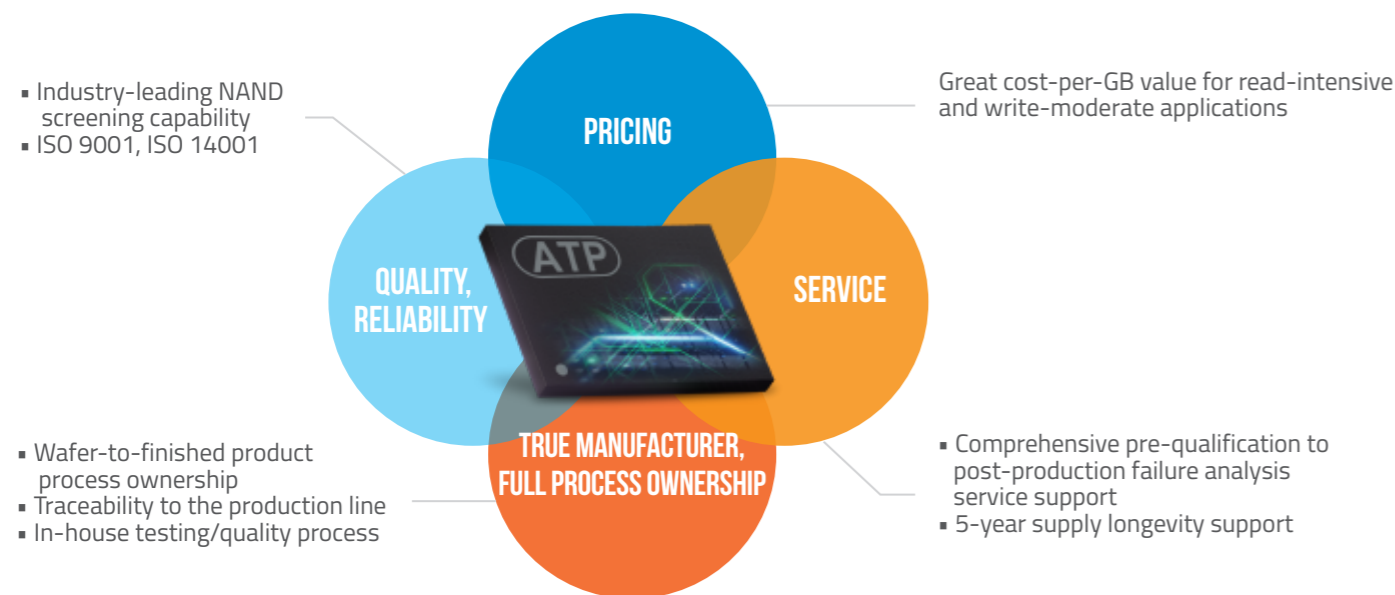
▪ Industry-leading NAND screening capability
▪ ISO 9001, ISO 14001

PRICING

Great cost-per-GB value for read-intensive and write-moderate applications

QUALITY, RELIABILITY

ATP

SERVICE

▪ Wafer-to-finished product process ownership
▪ Traceability to the production line
▪ In-house testing/quality process

TRUE MANUFACTURER, FULL PROCESS OWNERSHIP

▪ Comprehensive pre-qualification to post-production failure analysis service support
▪ 5-year supply longevity support